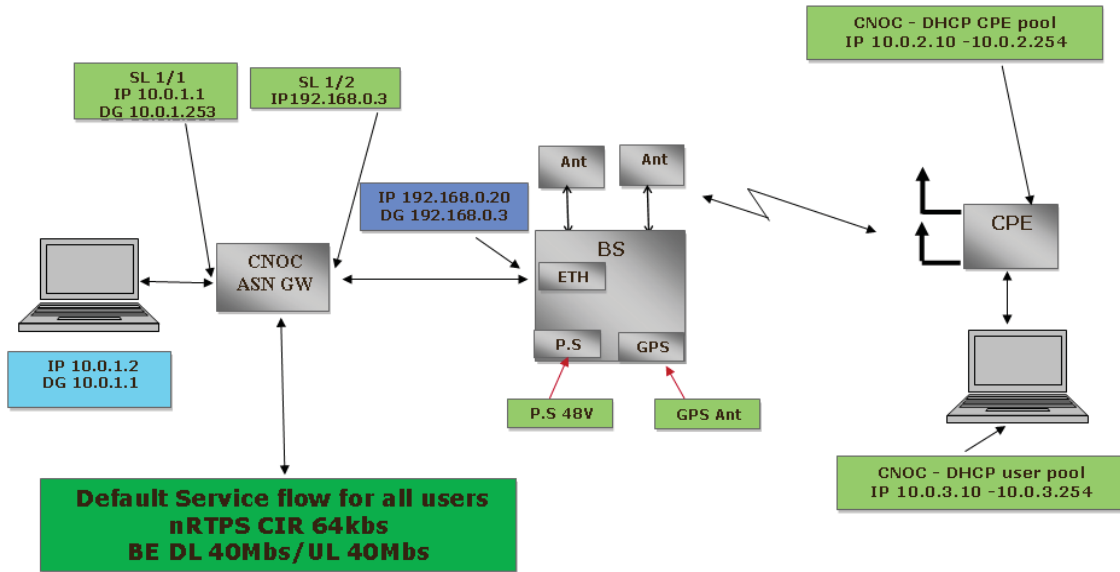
CNOC - DHCP CPE pool
IP 10.0.2.10 -10.0.2.254

SL 1/1
IP 10.0.1.1
DG 10.0.1.253

SL 1/2
IP192.168.0.3

Ant

Ant

IP 192.168.0.20
DG 192.168.0.3

CPE

BS

ETH

CNOC
ASN GW

P.S

GPS

IP 10.0.1.2
DG 10.0.1.1

P.S 48V

GPS Ant

CNOC - DHCP user pool
IP 10.0.3.10 -10.0.3.254

Default Service flow for all users
nRTPS CIR 64kbs
BE DL 40Mbs/UL 40Mbs